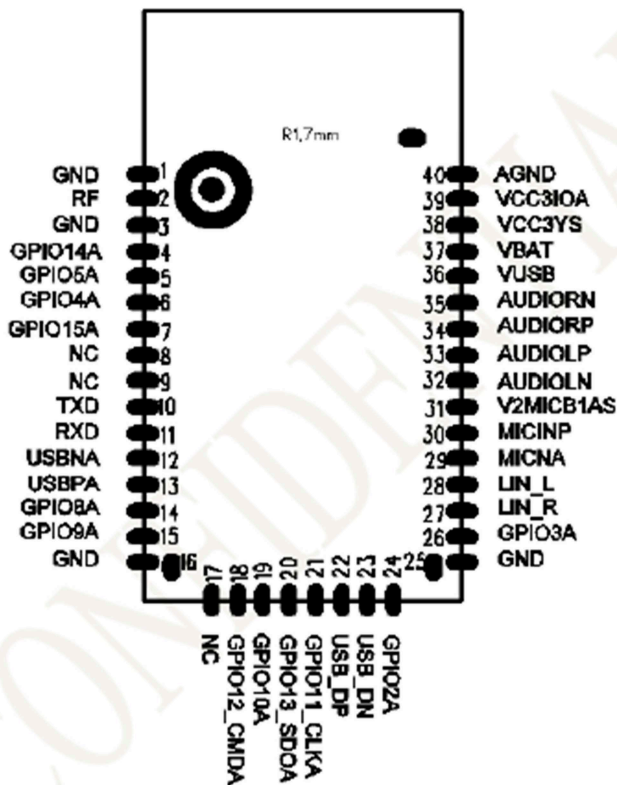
R1,7mm

GND 1
RF 2
GND 3
GPIO14A 4
GPIO5A 5
GPIO4A 6
GPIO15A 7
NC 8
NC 9
TXD 10
RXD 11
USBNA 12
USBPA 13
GPIO8A 14
GPIO9A 15
GND 16

40 AGND
39 VCC3IOA
38 VCC3YS
37 VBAT
36 VUSB
35 AUDIORN
34 AUDIORP
33 AUDIOLP
32 AUDIOLN
31 V2MICB1AS
30 MICINP
29 MICNA
28 LIN_L
27 LIN_R
26 GPIO3A
25 GND

17 NC
18 GPIO12_CMDA
19 GPIO10A
20 GPIO13_SDOA
21 GPIO11_CLKA
22 USB_DP
23 USB_DN
24 GPIO2A

CONFIDENTIAL